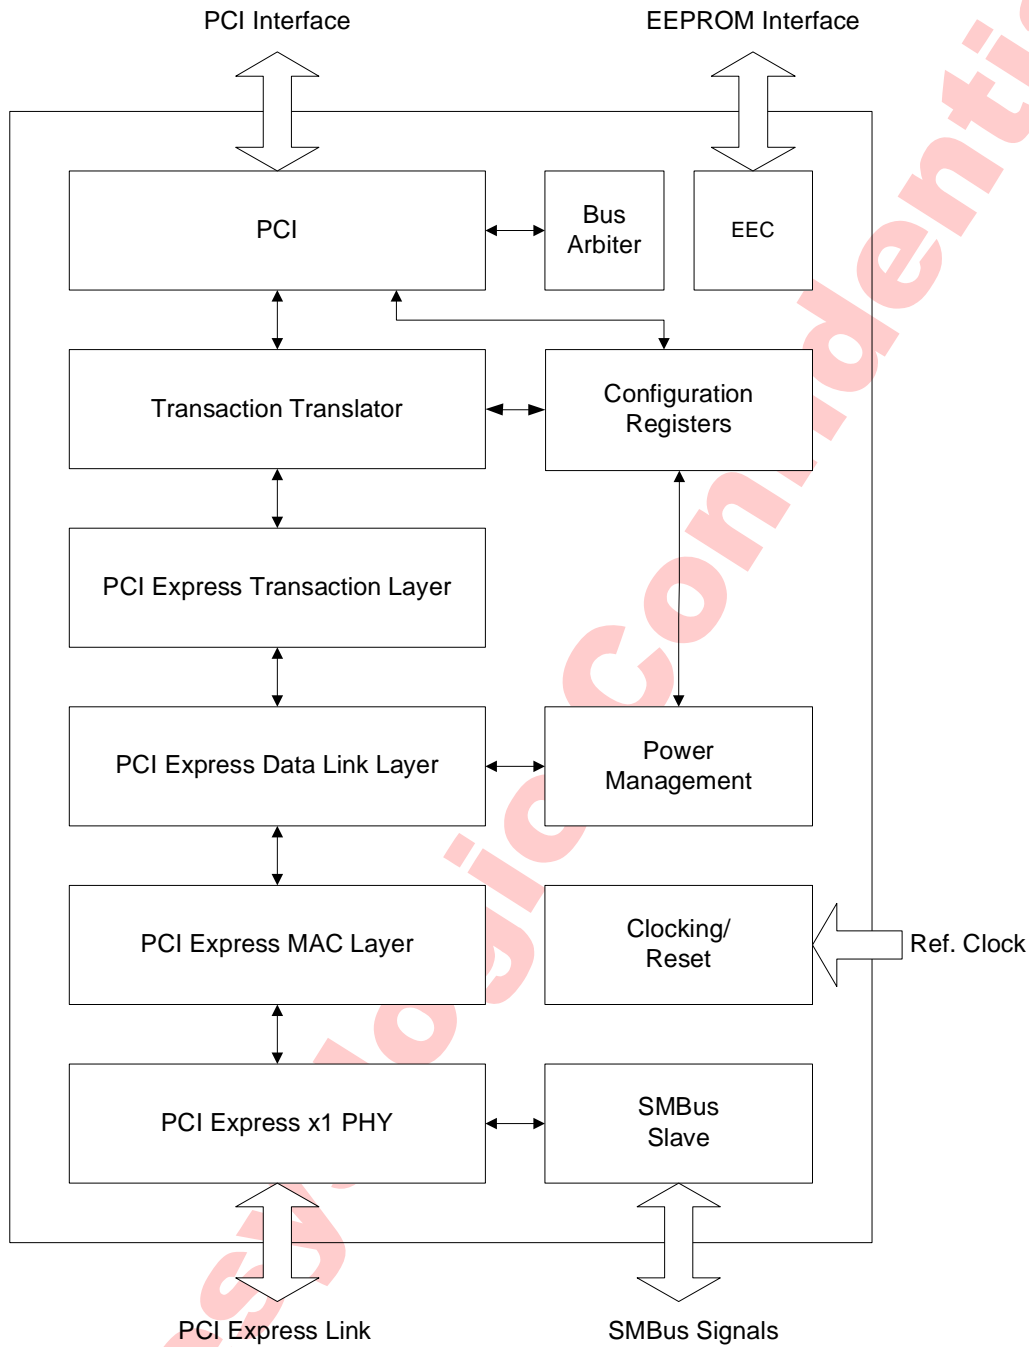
PCI Interface

EEPROM Interface

PCI

Bus Arbiter

EEC

Transaction Translator

Configuration Registers

PCI Express Transaction Layer

PCI Express Data Link Layer

Power Management

PCI Express MAC Layer

Clocking/ Reset

Ref. Clock

PCI Express x1 PHY

SMBus Slave

PCI Express Link

SMBus Signals

ssylogic Confidenti